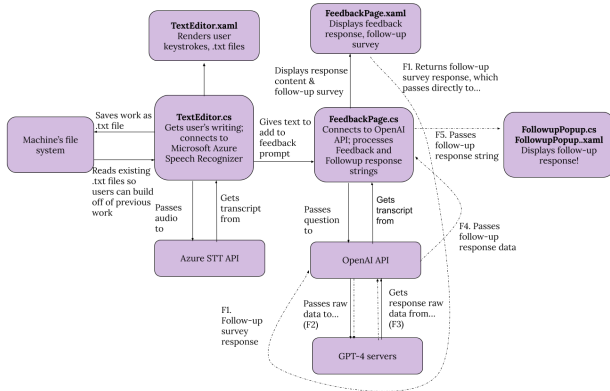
**TextEditor.xaml**
Renders user keystrokes, .txt files

**FeedbackPage.xaml**
Displays feedback response, follow-up survey

F1. Returns follow-up survey response, which passes directly to...

Saves work as .txt file

Machine's file system

**TextEditor.cs**
Gets user's writing; connects to Microsoft Azure Speech Recognizer

Reads existing .txt files so users can build off of previous work

Displays response content & follow-up survey

Gives text to add to feedback prompt

**FeedbackPage.cs**
Connects to OpenAI API; processes Feedback and Followup response strings

F5. Passes follow-up response string

**FollowupPopup.cs**
**FollowupPopup..xaml**
Displays follow-up response!

Passes audio to

Gets transcript from

Azure STT API

Passes question to

Gets transcript from

F4. Passes follow-up response data

OpenAI API

F1. Follow-up survey response

Passes raw data to... (F2)

Gets response raw data from... (F3)

GPT-4 servers